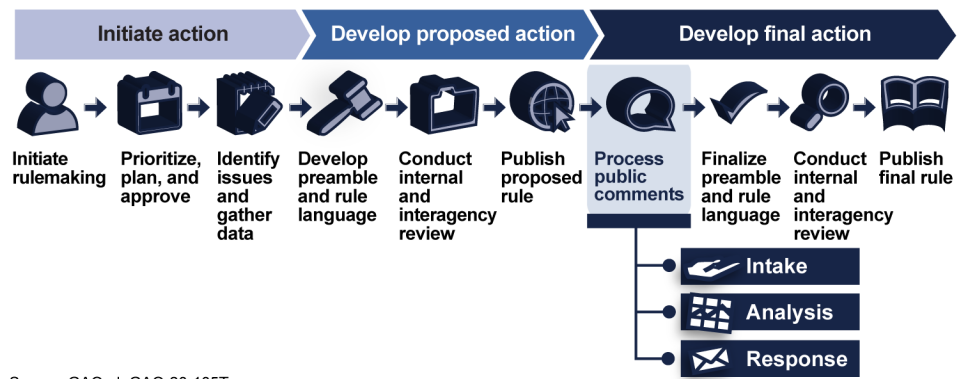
Initiate action

Develop proposed action

Develop final action

Initiate rulemaking

Prioritize, plan, and approve

Identify issues and gather data

Develop preamble and rule language

Conduct internal and interagency review

Publish proposed rule

Process public comments

Finalize preamble and rule language

Conduct internal and interagency review

Publish final rule

Intake

Analysis

Response

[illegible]